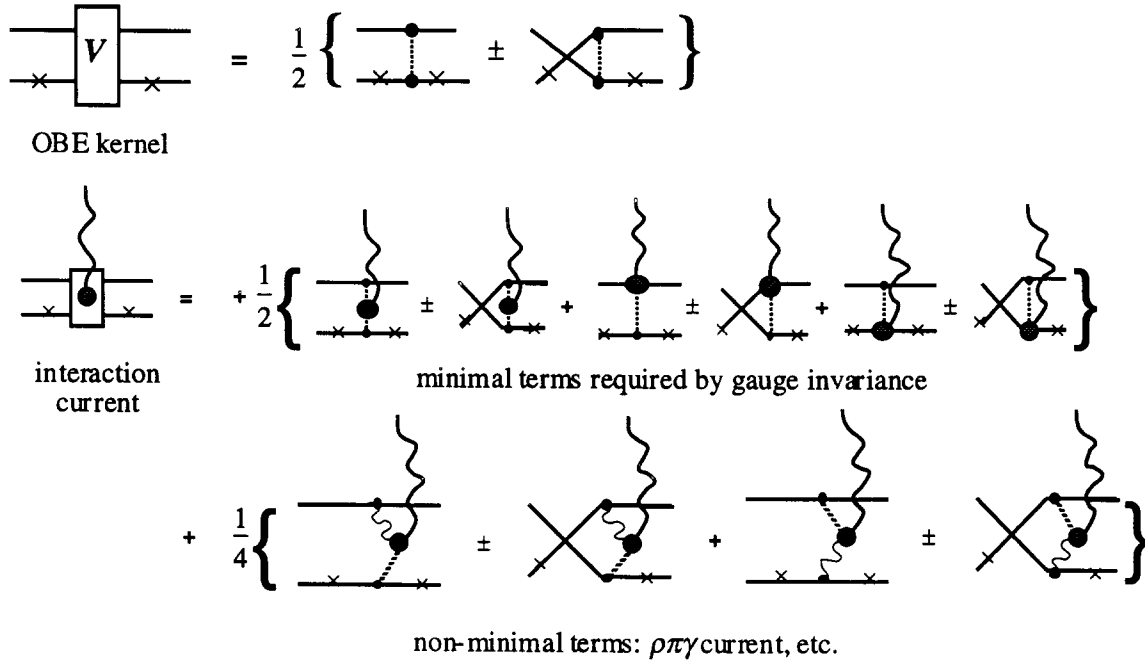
V = $\frac{1}{2}$ { ± }

OBE kernel

= + $\frac{1}{2}$ { ± + ± + ± }

interaction current

minimal terms required by gauge invariance

+ $\frac{1}{4}$ { ± + ± }

non-minimal terms: $\rho\pi\gamma$ current, etc.